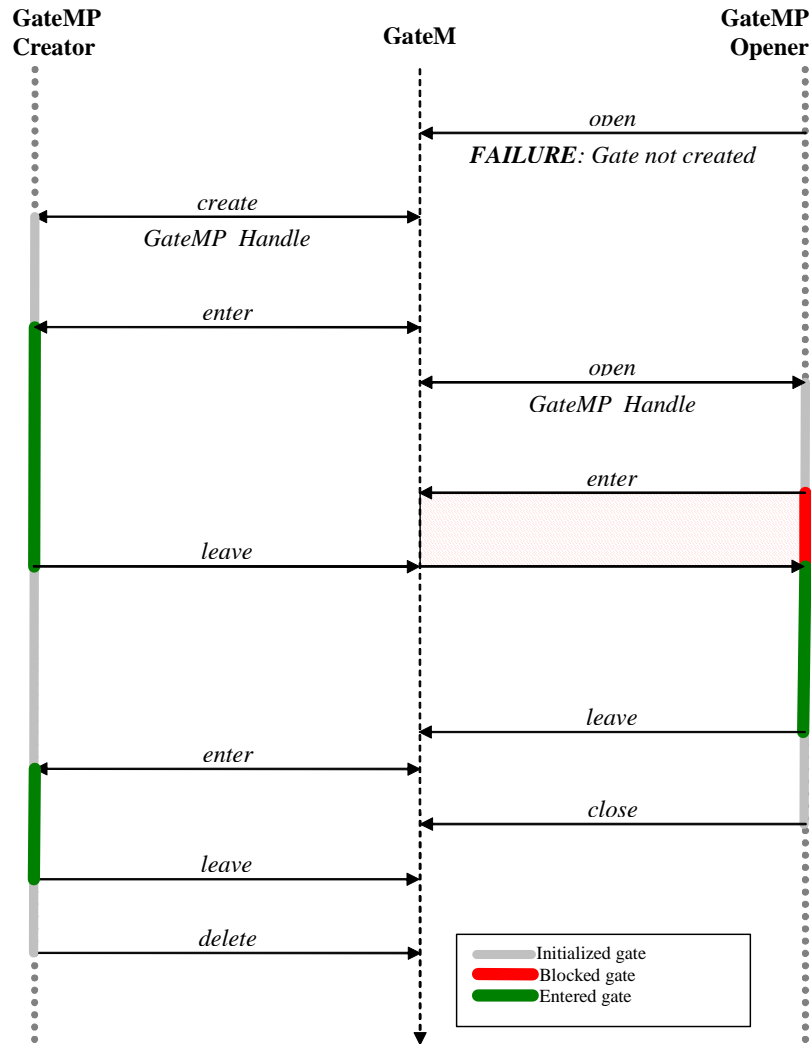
GateMP Creator

GateM

GateMP Opener

open

FAILURE: Gate not created

create

GateMP Handle

enter

open

GateMP Handle

enter

leave

leave

enter

close

leave

delete

Initialized gate
Blocked gate
Entered gate